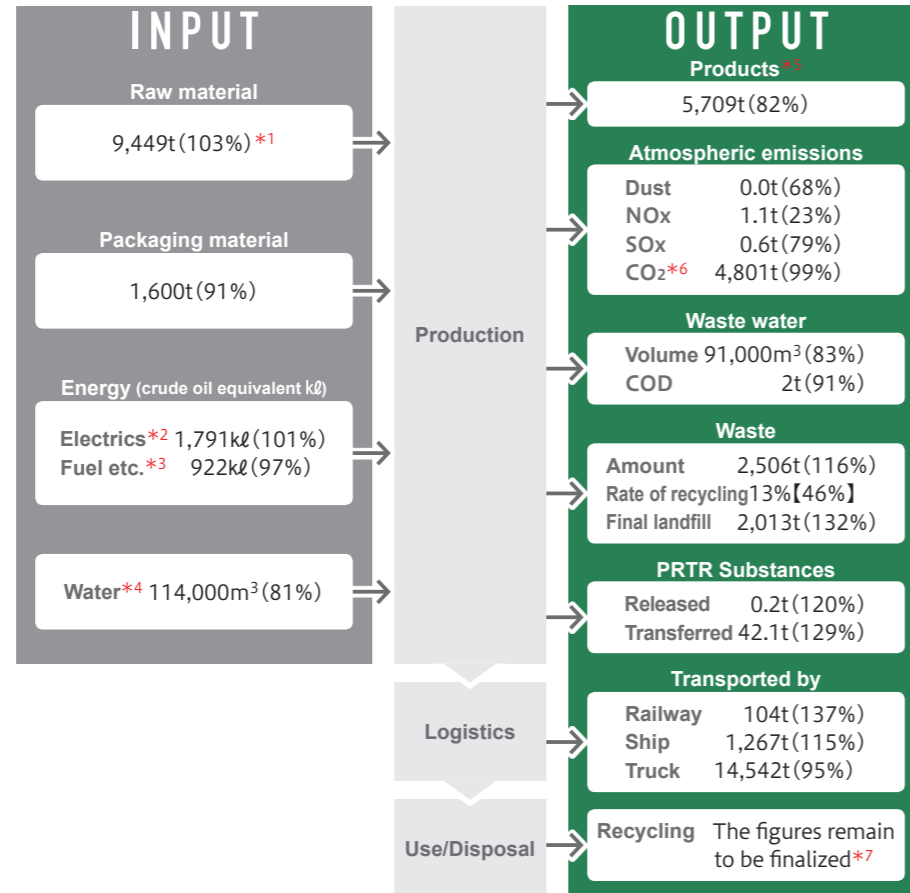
INPUT

Raw material
9,449t (103%) *1

Packaging material
1,600t (91%)

Energy (crude oil equivalent kℓ)
Electrics*2 1,791kℓ (101%)
Fuel etc.*3 922kℓ (97%)

Water*4 114,000m$^3$ (81%)

Production

Logistics

Use/Disposal

OUTPUT

Products*5
5,709t (82%)

Atmospheric emissions
Dust 0.0t (68%)
NOx 1.1t (23%)
SOx 0.6t (79%)
$CO_2$*6 4,801t (99%)

Waste water
Volume 91,000m$^3$ (83%)
COD 2t (91%)

Waste
Amount 2,506t (116%)
Rate of recycling 13%【46%】
Final landfill 2,013t (132%)

PRTR Substances
Released 0.2t (120%)
Transferred 42.1t (129%)

Transported by
Railway 104t (137%)
Ship 1,267t (115%)
Truck 14,542t (95%)

Recycling The figures remain to be finalized*7